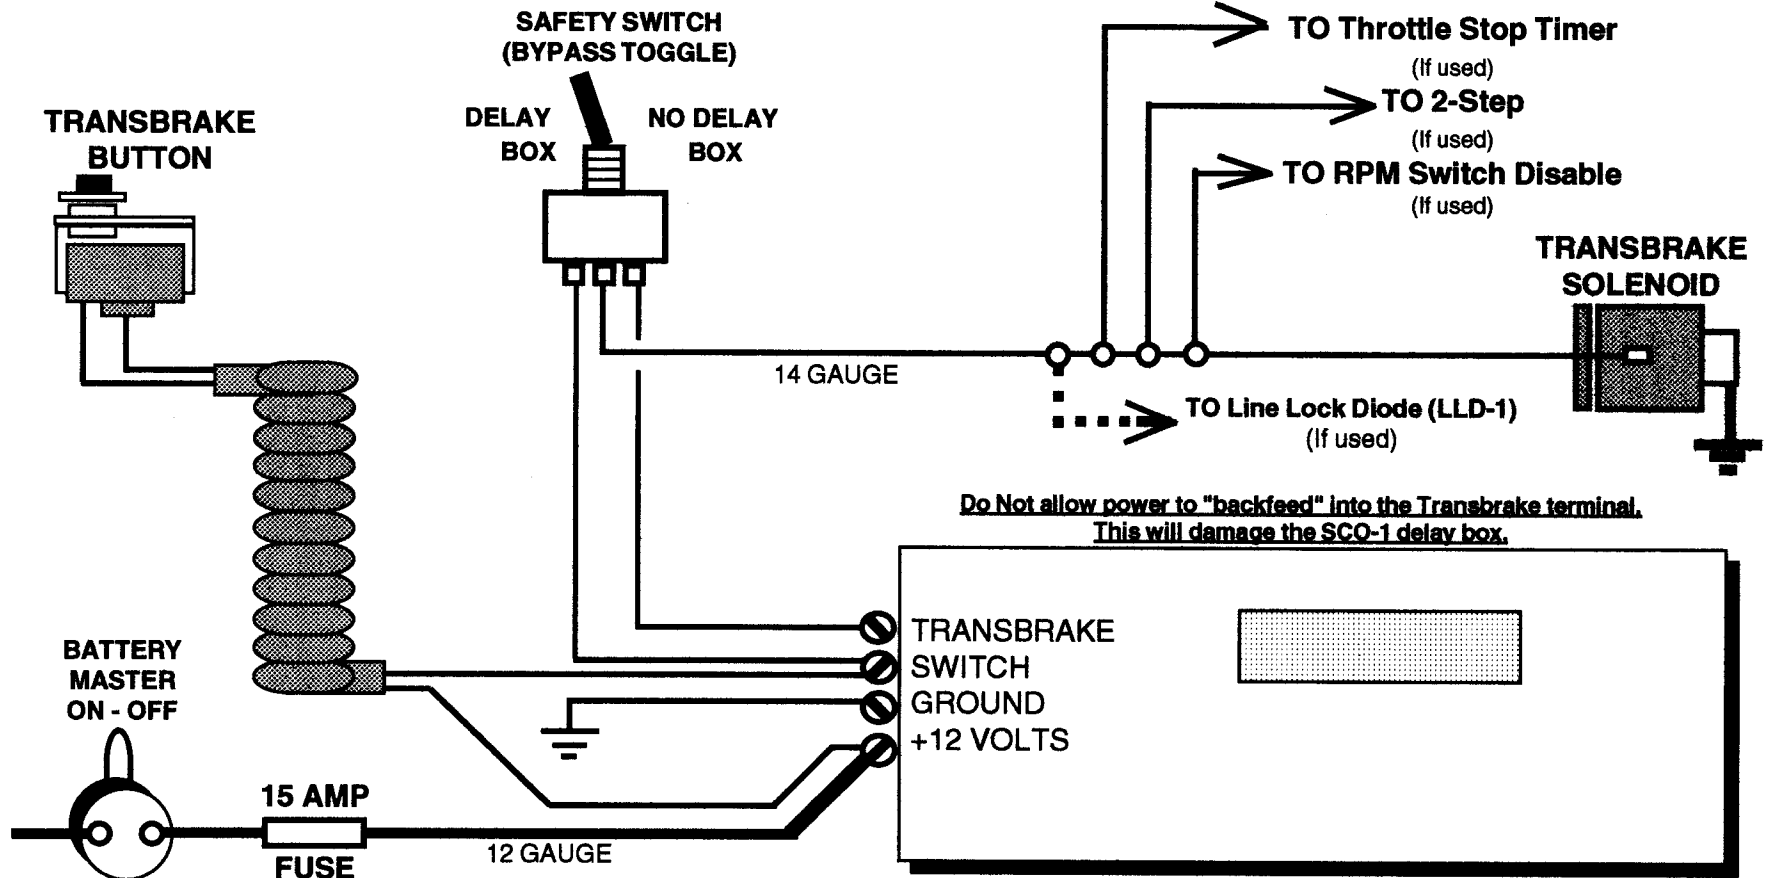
SAFETY SWITCH (BYPASS TOGGLE)

TRANSBRAKE BUTTON

DELAY BOX

NO DELAY BOX

TO Throttle Stop Timer
(If used)

TO 2-Step
(If used)

TO RPM Switch Disable
(If used)

TRANSBRAKE SOLENOID

14 GAUGE

TO Line Lock Diode (LLD-1)
(If used)

Do Not allow power to "backfeed" into the Transbrake terminal.
This will damage the SCO-1 delay box.

TRANSBRAKE
SWITCH
GROUND
+12 VOLTS

BATTERY MASTER ON - OFF

15 AMP
FUSE

12 GAUGE